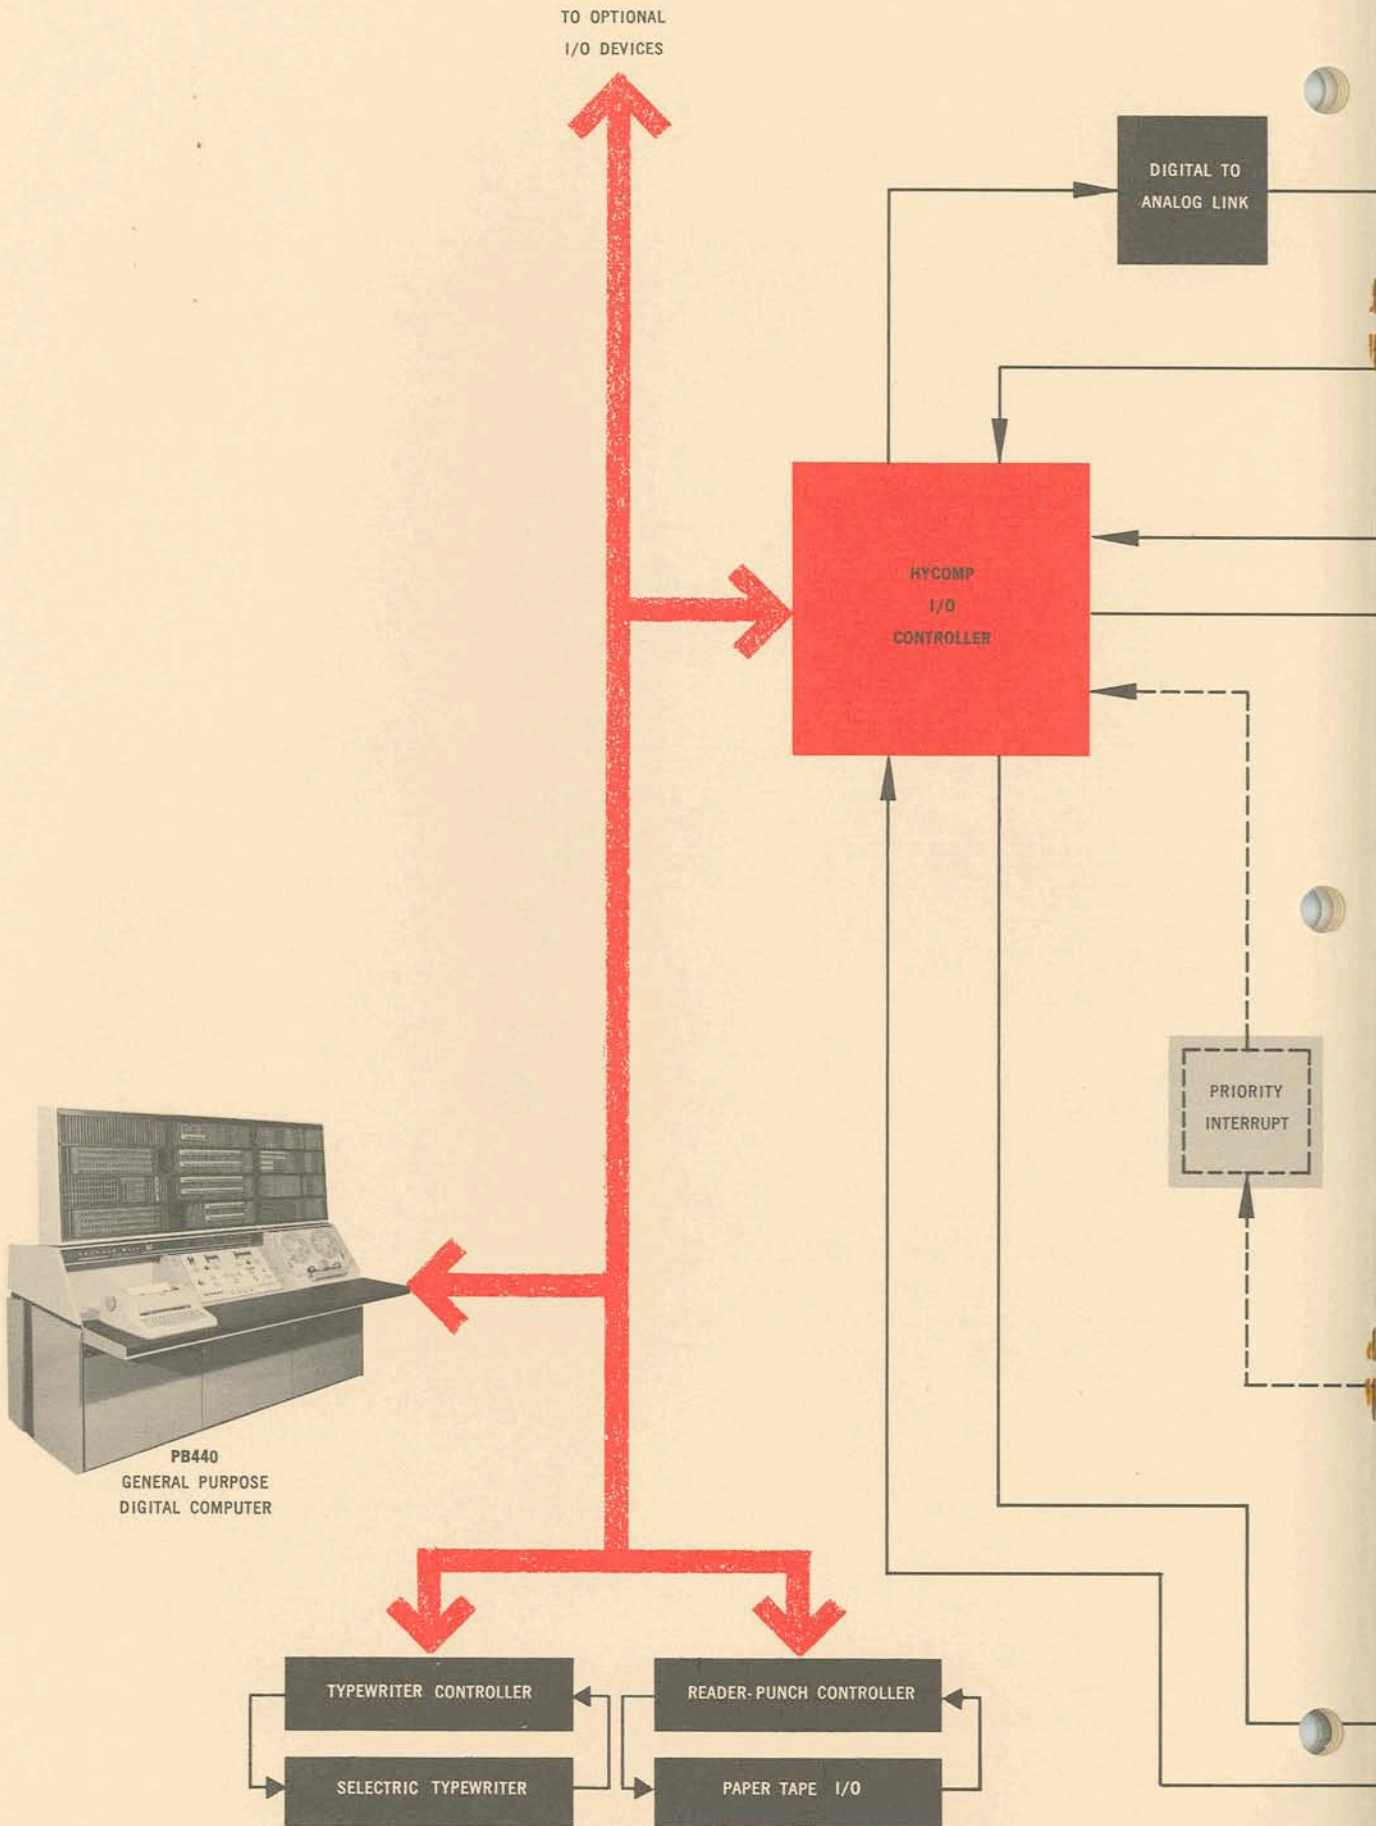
TO OPTIONAL
I/O DEVICES

DIGITAL TO
ANALOG LINK

HYCOMP
I/O
CONTROLLER

PRIORITY
INTERRUPT

PB440
GENERAL PURPOSE
DIGITAL COMPUTER

TYPEWRITER CONTROLLER

READER-PUNCH CONTROLLER

SELECTRIC TYPEWRITER

PAPER TAPE I/O